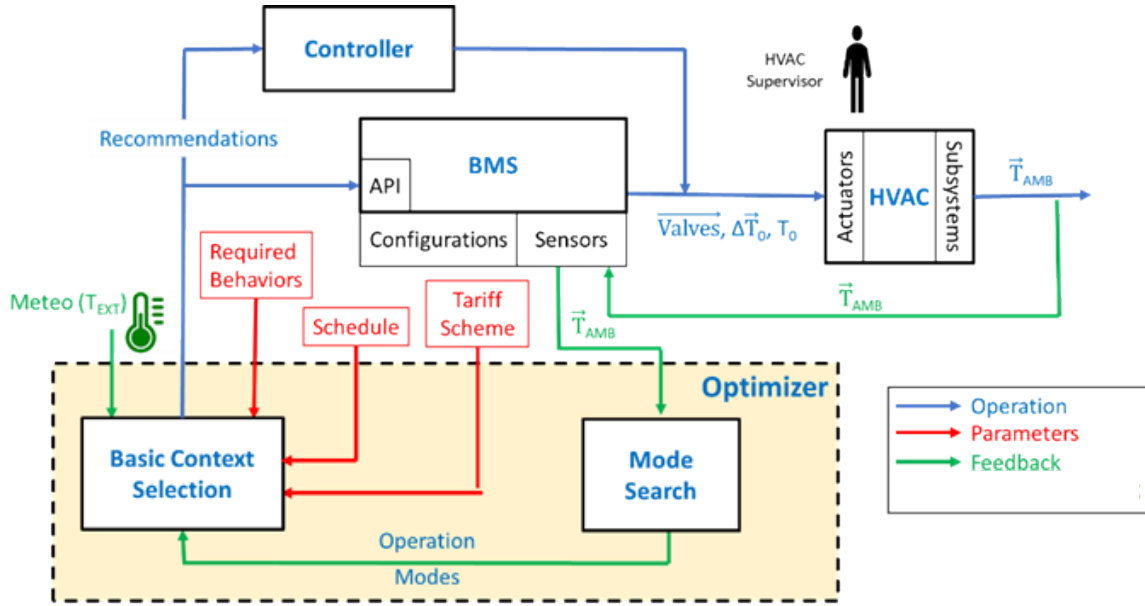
Controller

HVAC Supervisor

Recommendations

BMS

API

Configurations

Sensors

$\overrightarrow{\text{Valves}}$, $\Delta\vec{T}_0$, $T_0$

Actuators

HVAC

Subsystems

$\vec{T}_{AMB}$

Required Behaviors

Meteo ($T_{EXT}$)

Schedule

Tariff Scheme

$\vec{T}_{AMB}$

$\vec{T}_{AMB}$

Optimizer

Basic Context Selection

Mode Search

Operation

Modes

Operation

Parameters

Feedback